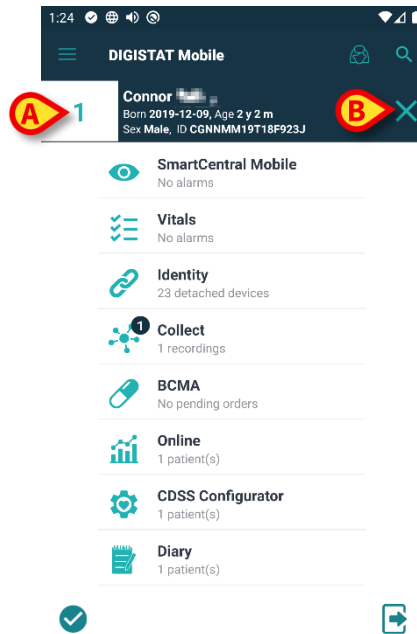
1:24

DIGISTAT Mobile

A 1

Connor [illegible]
Born 2019-12-09, Age 2 y 2 m
Sex Male, ID CGNNMM19T18F923J

B

SmartCentral Mobile
No alarms

Vitals
No alarms

Identity
23 detached devices

1
Collect
1 recordings

BCMA
No pending orders

Online
1 patient(s)

CDSS Configurator
1 patient(s)

Diary
1 patient(s)